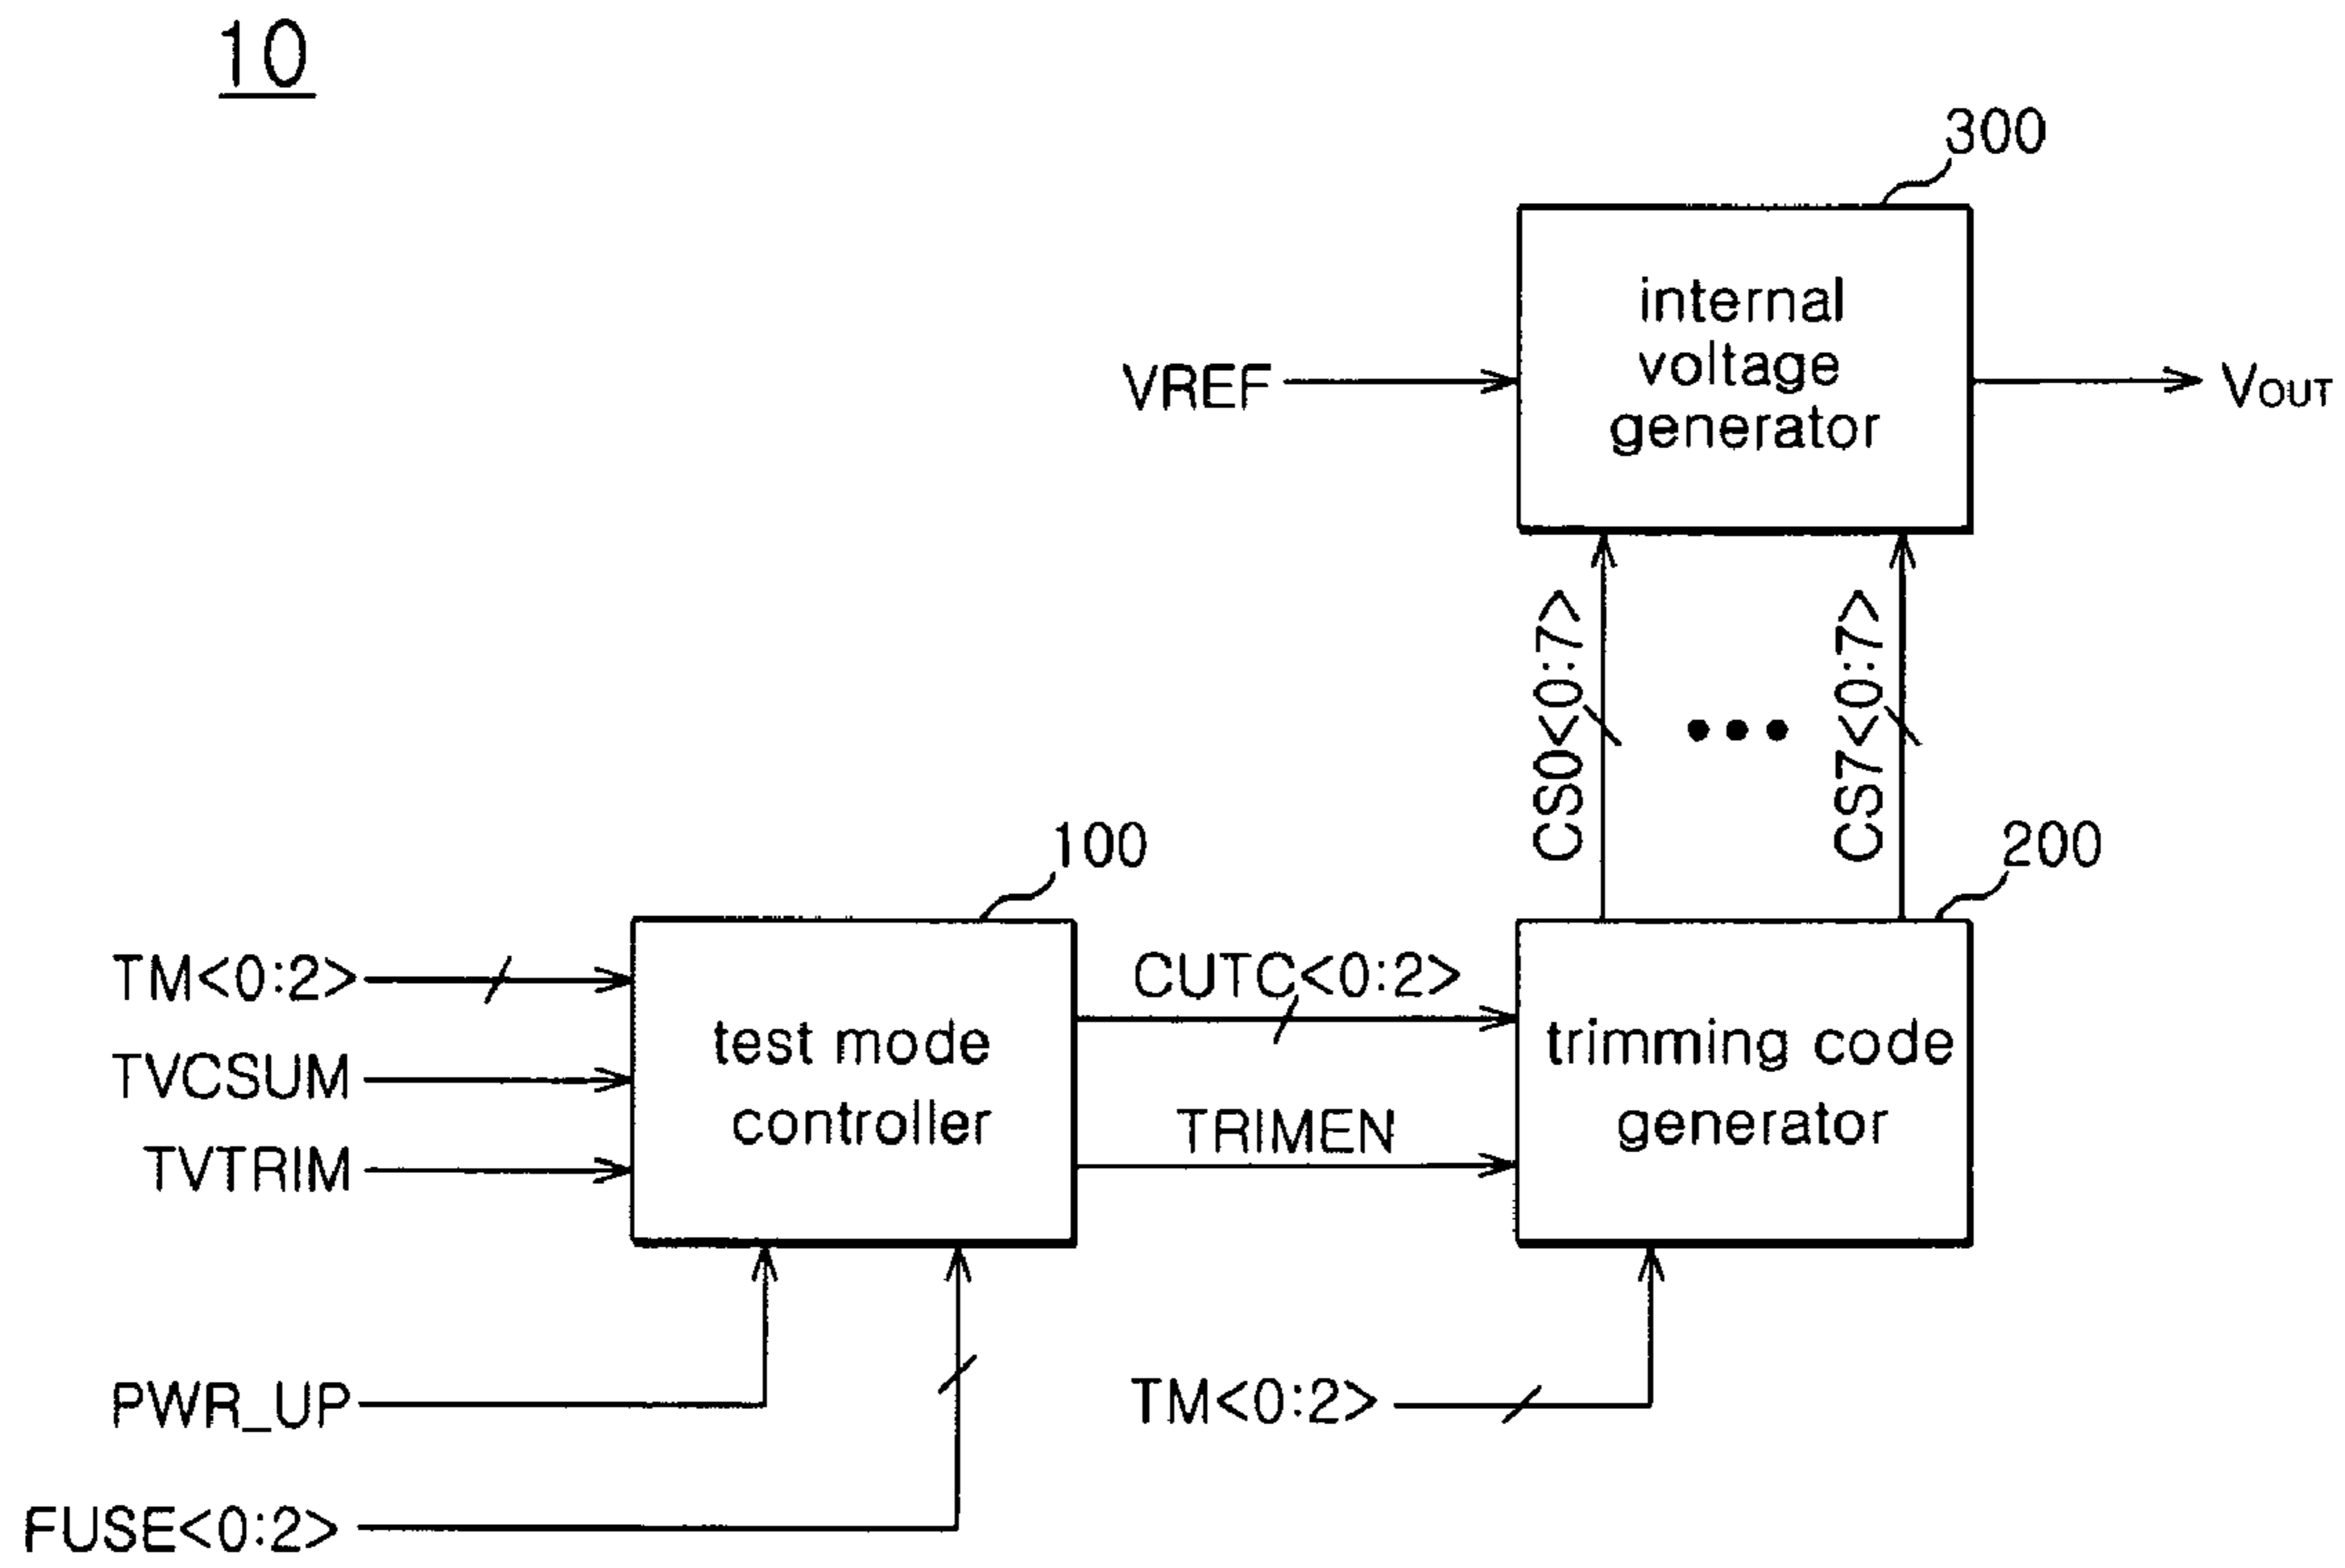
10

300

internal voltage generator

VREF

$V_{OUT}$

CS0<0:7>

CS7<0:7>

100

200

TM<0:2>

TVCSUM

TVTRIM

test mode controller

CUTC<0:2>

TRIMEN

trimming code generator

PWR_UP

FUSE<0:2>

TM<0:2>